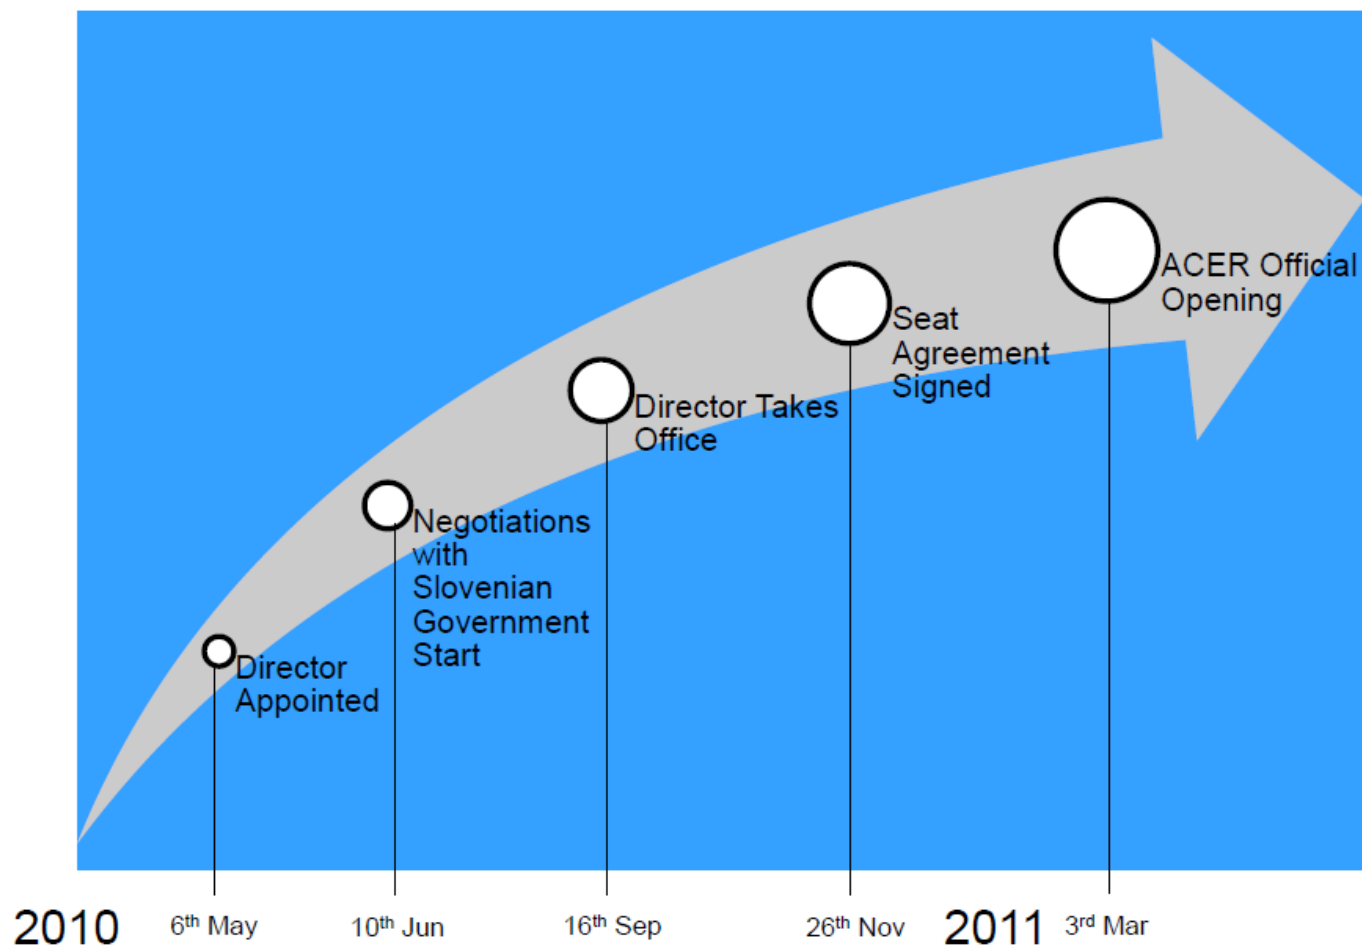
Director Appointed

Negotiations with Slovenian Government Start

Director Takes Office

Seat Agreement Signed

ACER Official Opening

2010 6$^{th}$ May 10$^{th}$ Jun 16$^{th}$ Sep 26$^{th}$ Nov 2011 3$^{rd}$ Mar